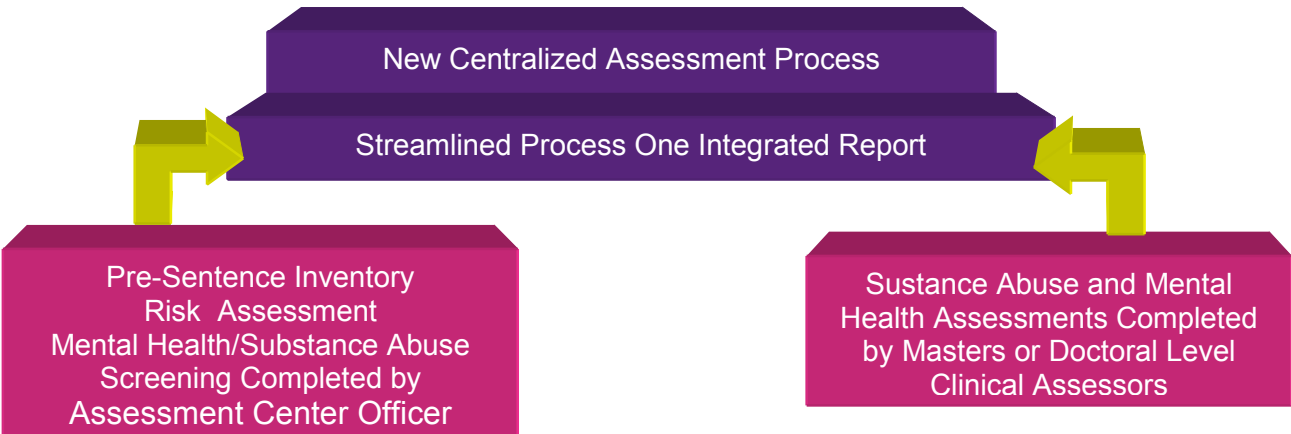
New Centralized Assessment Process

Streamlined Process One Integrated Report

Pre-Sentence Inventory
Risk Assessment
Mental Health/Substance Abuse
Screening Completed by
Assessment Center Officer

Sustance Abuse and Mental
Health Assessments Completed
by Masters or Doctoral Level
Clinical Assessors